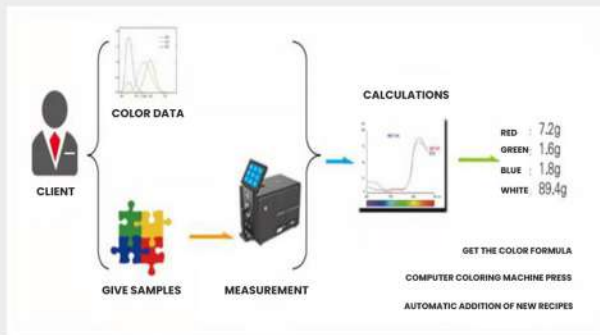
CLIENT

COLOR DATA

GIVE SAMPLES

MEASUREMENT

CALCULATIONS

RED : 7.2g
GREEN : 1.6g
BLUE : 1.8g
WHITE : 89.4g

GET THE COLOR FORMULA

COMPUTER COLORING MACHINE PRESS

AUTOMATIC ADDITION OF NEW RECIPES